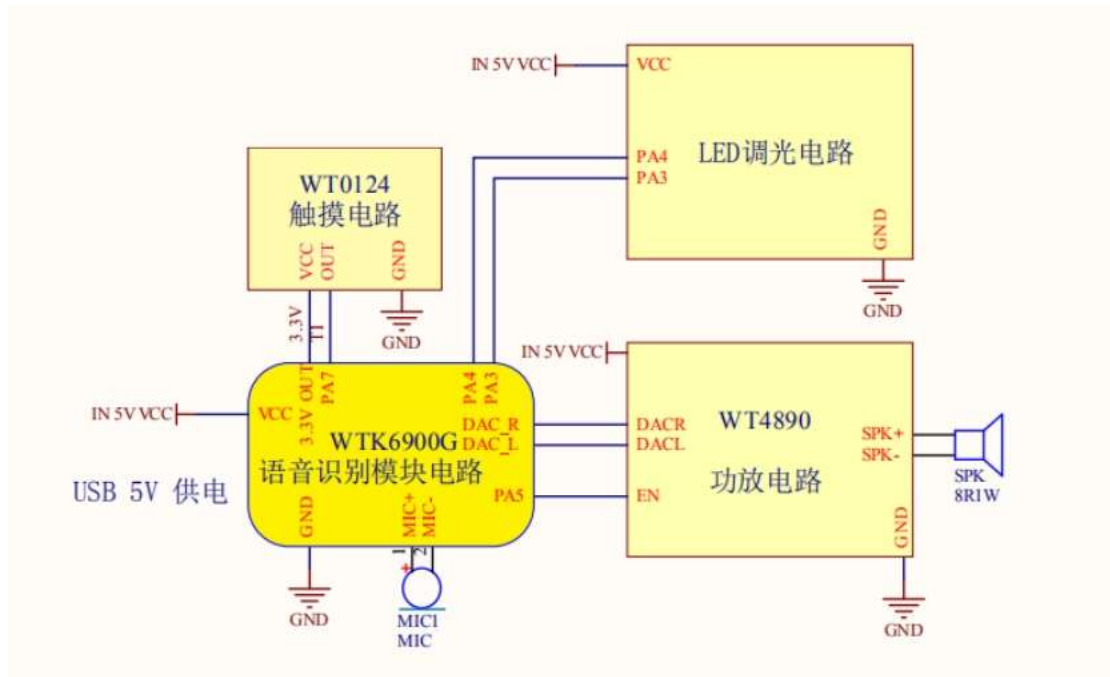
IN 5V VCC
VCC
PA4
PA3
LED调光电路
GND
GND

WT0124
触摸电路
VCC
OUT
GND
GND
3.3V
T1

IN 5V VCC
VCC
3.3V OUT
PA7
PA4
PA3
DAC_R
DAC_L
PA5
WTK6900G
语音识别模块电路
GND
MIC+
MIC-
GND
MIC1
MIC

USB 5V 供电

IN 5V VCC
DACR
DACL
EN
WT4890
功放电路
SPK+
SPK-
GND
GND
SPK
8R1W